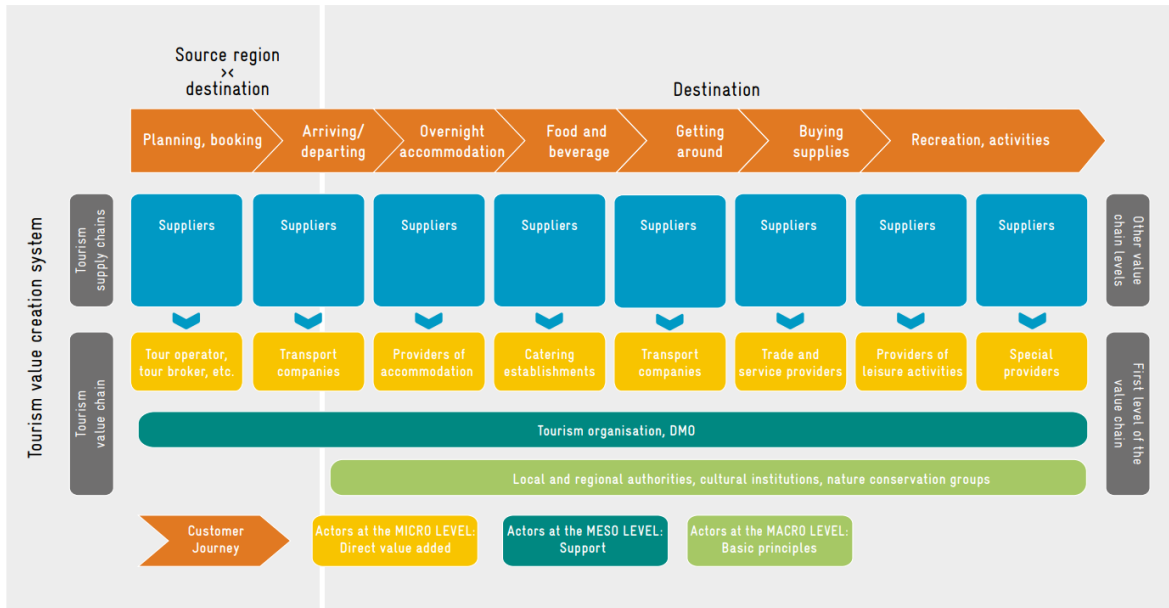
Source region
><
destination

Destination

Planning, booking

Arriving/ departing

Overnight accommodation

Food and beverage

Getting around

Buying supplies

Recreation, activities

Tourism value creation system

Tourism supply chains

Suppliers

Suppliers

Suppliers

Suppliers

Suppliers

Suppliers

Suppliers

Suppliers

Other value chain levels

Tourism value chain

Tour operator, tour broker, etc.

Transport companies

Providers of accommodation

Catering establishments

Transport companies

Trade and service providers

Providers of leisure activities

Special providers

First level of the value chain

Tourism organisation, DMO

Local and regional authorities, cultural institutions, nature conservation groups

Customer Journey

Actors at the MICRO LEVEL: Direct value added

Actors at the MESO LEVEL: Support

Actors at the MACRO LEVEL: Basic principles